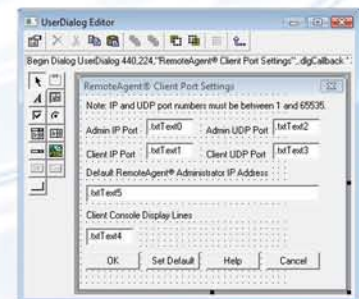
UserDialog Editor

Begin Dialog UserDialog 440,224,"RemoteAgent® Client Port Settings",.dlgCallback

RemoteAgent® Client Port Settings

Note: IP and UDP port numbers must be between 1 and 65535.

Admin IP Port
txtText0
Admin UDP Port
txtText2

Client IP Port
txtText1
Client UDP Port
txtText3

Default RemoteAgent® Administrator IP Address
txtText5

Client Console Display Lines
txtText4

OK
Set Default
Help
Cancel